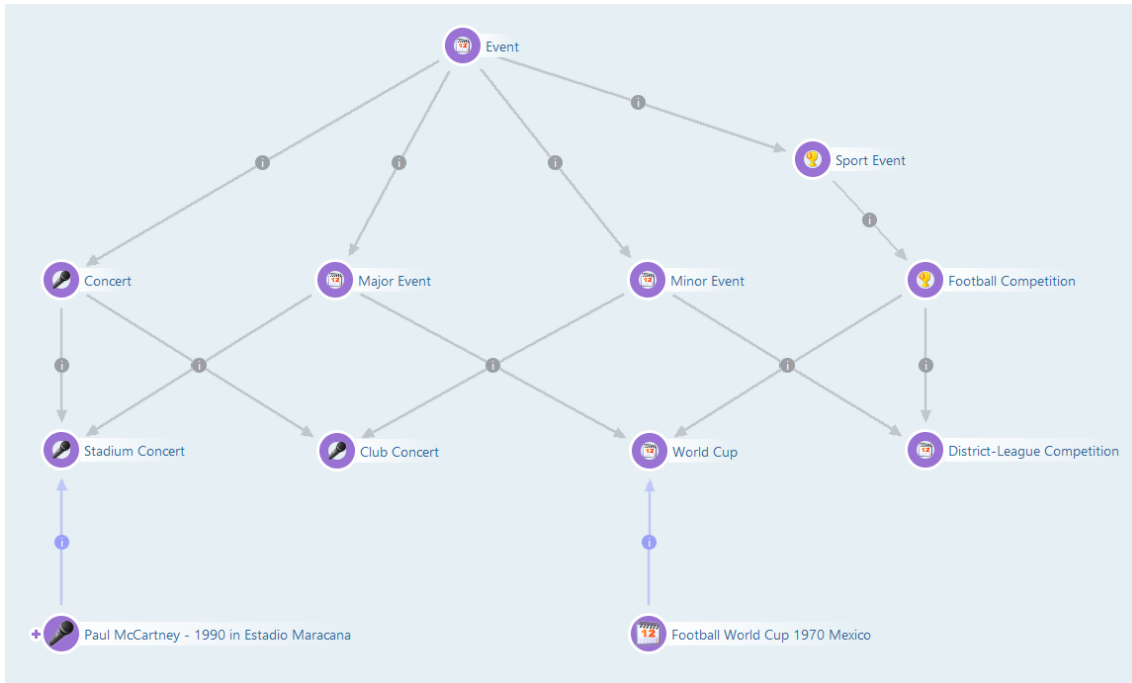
Event

Sport Event

Concert

Major Event

Minor Event

Football Competition

Stadium Concert

Club Concert

World Cup

District-League Competition

Paul McCartney - 1990 in Estadio Maracana

Football World Cup 1970 Mexico